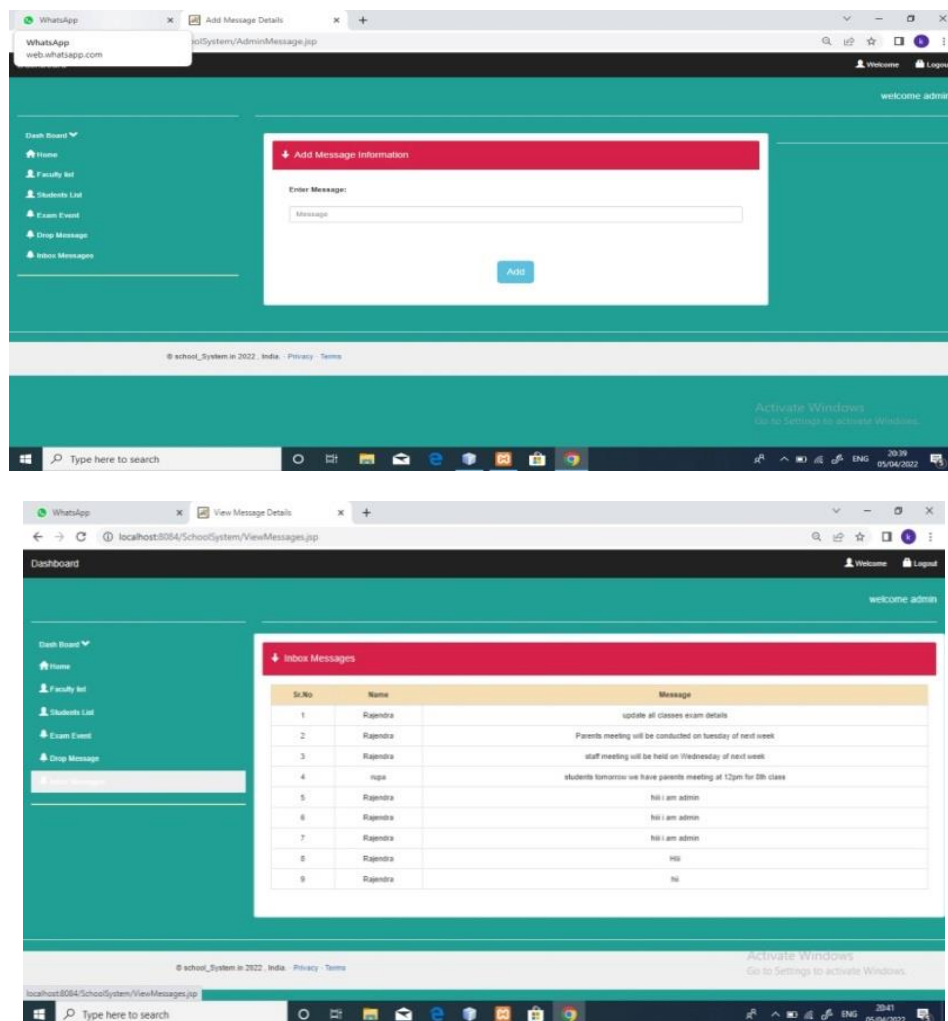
WhatsApp
Add Message Details
WhatsApp
web.whatsapp.com
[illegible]olSystem/AdminMessage.jsp
Welcome Logout
welcome admin
Dash Board
Home
Faculty list
Students List
Exam Event
Drop Message
Inbox Messages
Add Message Information
Enter Message:
Message
Add
© school_System in 2022 , India. · Privacy · Terms
Activate Windows
Go to Settings to activate Windows.
Type here to search
ENG 20:39 05/04/2022

WhatsApp
View Message Details
localhost:8084/SchoolSystem/ViewMessages.jsp
Dashboard
Welcome Logout
welcome admin
Dash Board
Home
Faculty list
Students List
Exam Event
Drop Message
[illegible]
Inbox Messages

| Sr.No | Name | Message |
|---|---|---|
| 1 | Rajendra | update all classes exam details |
| 2 | Rajendra | Parents meeting will be conducted on tuesday of next week |
| 3 | Rajendra | staff meeting will be held on Wednesday of next week |
| 4 | rupa | students tomorrow we have parents meeting at 12pm for 8th class |
| 5 | Rajendra | hii i am admin |
| 6 | Rajendra | hii i am admin |
| 7 | Rajendra | hii i am admin |
| 8 | Rajendra | Hii |
| 9 | Rajendra | hi |

© school_System in 2022 , India. · Privacy · Terms
Activate Windows
Go to Settings to activate Windows.
localhost:8084/SchoolSystem/ViewMessages.jsp
Type here to search
ENG 20:41 05/04/2022